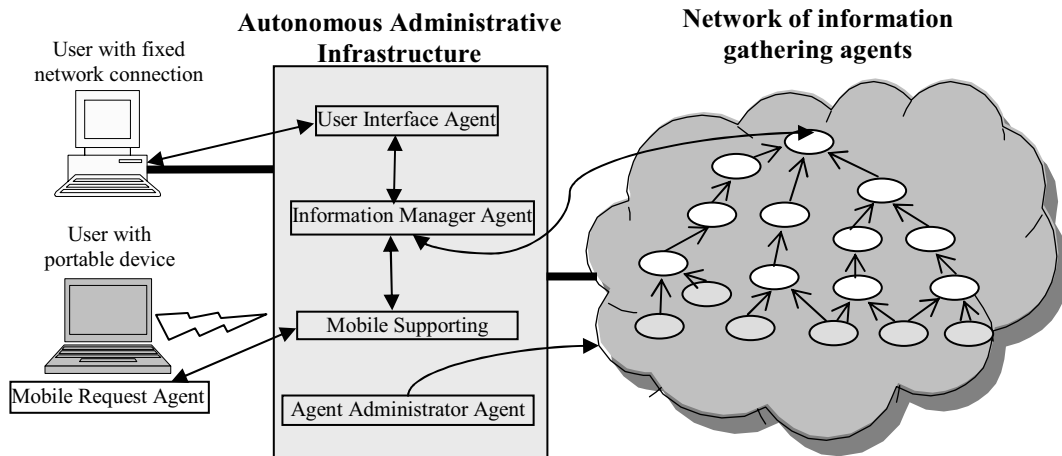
User with fixed network connection

Autonomous Administrative Infrastructure

Network of information gathering agents

User Interface Agent

Information Manager Agent

User with portable device

Mobile Supporting

Mobile Request Agent

Agent Administrator Agent